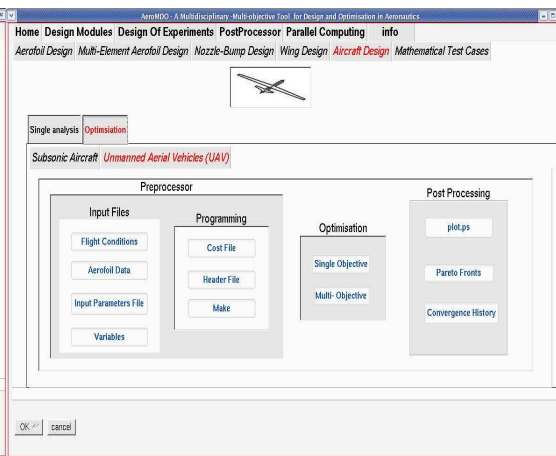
AeroMDO - A Multidisciplinary Multi-objective Tool for Design and Optimisation in Aeronautics

Home Design Modules Design Of Experiments PostProcessor Parallel Computing info

Aerofoil Design Multi-Element Aerofoil Design Nozzle-Bump Design Wing Design Aircraft Design Mathematical Test Cases

Single analysis Optimisation

Subsonic Aircraft Unmanned Aerial Vehicles (UAV)

Preprocessor

Input Files

Flight Conditions

Aerofoil Data

Input Parameters File

Variables

Programming

Cost File

Header File

Make

Optimisation

Single Objective

Multi- Objective

Post Processing

plot.ps

Pareto Fronts

Convergence History

OK cancel